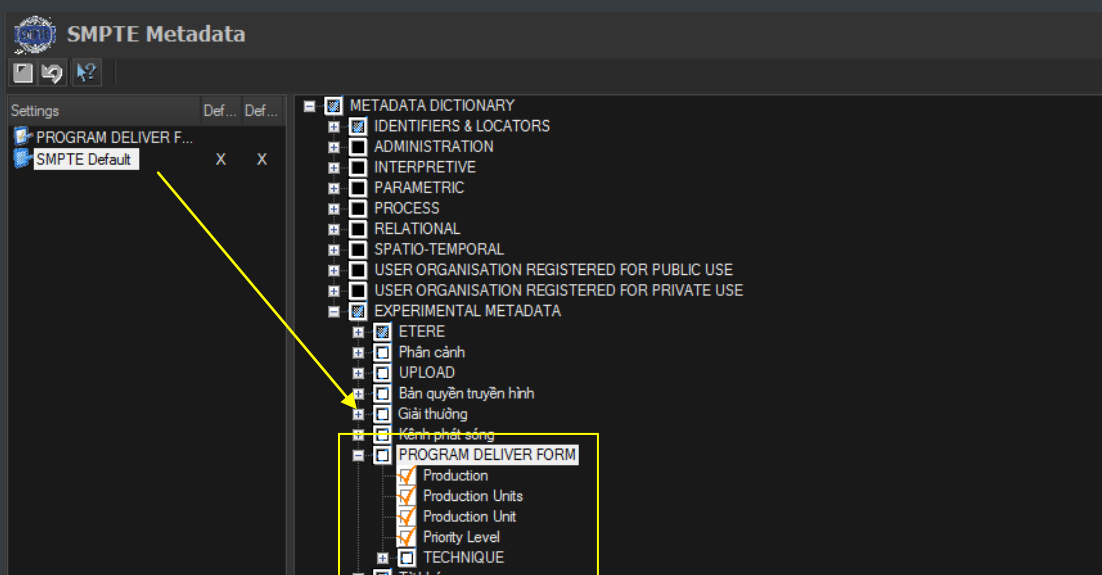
SMPTE Metadata

| Settings | Def... | Def... |
|---|---|---|
| PROGRAM DELIVER F... | | |
| SMPTE Default | X | X |

METADATA DICTIONARY
IDENTIFIERS & LOCATORS
ADMINISTRATION
INTERPRETIVE
PARAMETRIC
PROCESS
RELATIONAL
SPATIO-TEMPORAL
USER ORGANISATION REGISTERED FOR PUBLIC USE
USER ORGANISATION REGISTERED FOR PRIVATE USE
EXPERIMENTAL METADATA
ETERE
Phân cảnh
UPLOAD
Bản quyền truyền hình
Giải thưởng
Kênh phát sóng
PROGRAM DELIVER FORM
Production
Production Units
Production Unit
Priority Level
TECHNIQUE
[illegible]